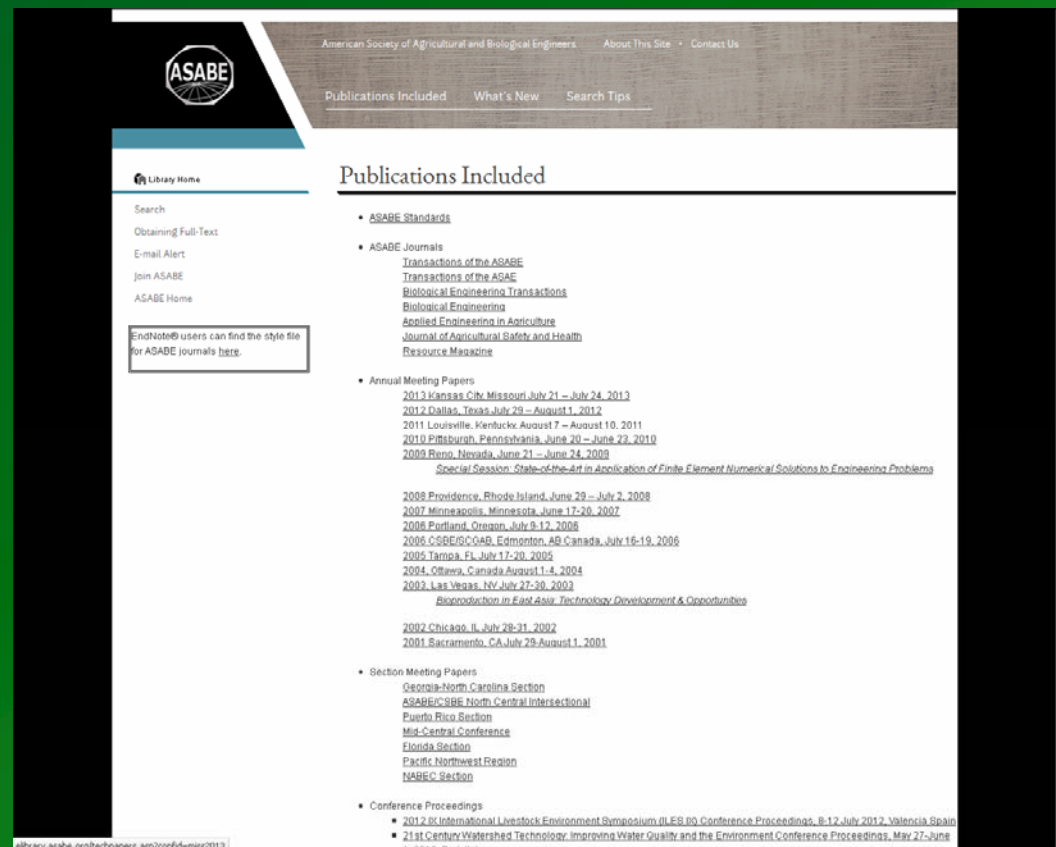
ASABE

American Society of Agricultural and Biological Engineers About This Site • Contact Us

Publications Included What's New Search Tips

Library Home

Search
Obtaining Full-Text
E-mail Alert
Join ASABE
ASABE Home

EndNote® users can find the style file for ASABE journals here.

Publications Included

- ASABE Standards
- ASABE Journals
 Transactions of the ASABE
 Transactions of the ASAE
 Biological Engineering Transactions
 Biological Engineering
 Applied Engineering in Agriculture
 Journal of Agricultural Safety and Health
 Resource Magazine
- Annual Meeting Papers
 2013 Kansas City, Missouri July 21 – July 24, 2013
 2012 Dallas, Texas July 29 – August 1, 2012
 2011 Louisville, Kentucky, August 7 – August 10, 2011
 2010 Pittsburgh, Pennsylvania, June 20 – June 23, 2010
 2009 Reno, Nevada, June 21 – June 24, 2009
 Special Session: State-of-the-Art in Application of Finite Element Numerical Solutions to Engineering Problems

 2008 Providence, Rhode Island, June 29 – July 2, 2008
 2007 Minneapolis, Minnesota, June 17-20, 2007
 2006 Portland, Oregon, July 9-12, 2006
 2006 CSBE/SCGAB, Edmonton, AB Canada, July 16-19, 2006
 2005 Tampa, FL July 17-20, 2005
 2004, Ottawa, Canada August 1-4, 2004
 2003, Las Vegas, NV July 27-30, 2003
 Bioproduction in East Asia: Technology Development & Opportunities

 2002 Chicago, IL July 28-31, 2002
 2001 Sacramento, CA July 29-August 1, 2001
- Section Meeting Papers
 Georgia-North Carolina Section
 ASABE/CSBE North Central Intersectional
 Puerto Rico Section
 Mid-Central Conference
 Florida Section
 Pacific Northwest Region
 NABEC Section
- Conference Proceedings
 - 2012 IX International Livestock Environment Symposium (ILES IX) Conference Proceedings, 8-12 July 2012, Valencia Spain
 - 21st Century Watershed Technology: Improving Water Quality and the Environment Conference Proceedings, May 27-June

elibrary.asabe.org/techpapers.asp?confid=miss2013